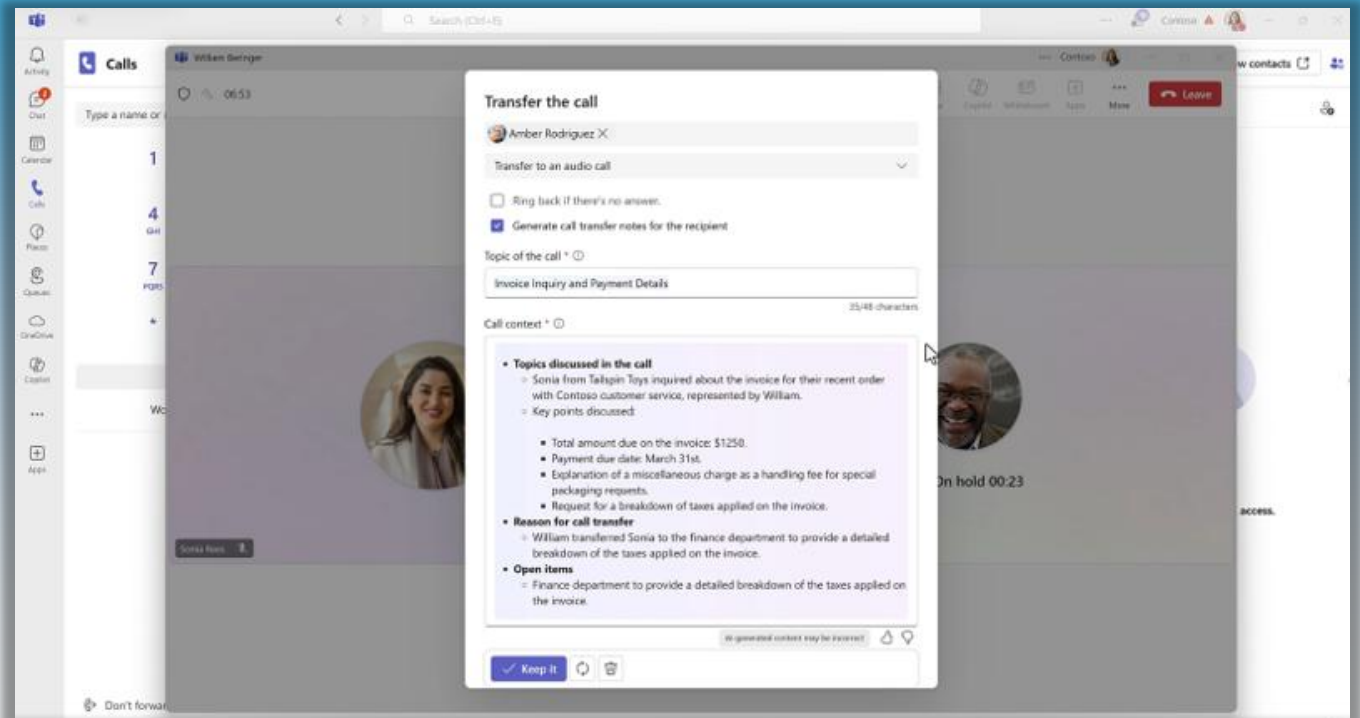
Search (Ctrl+E)

Contoso

Activity

Chat

Calendar

Calls

Places

Queues

OneDrive

Copilot

...

Apps

Calls

Type a name or

1

4

GHI

7

PQRS

*

Wo

Don't forwar

William Beringer

06:53

Contoso

Copilot

Whiteboard

Apps

More

Leave

w contacts

Transfer the call

Amber Rodriguez

Transfer to an audio call

Ring back if there's no answer.

Generate call transfer notes for the recipient

Topic of the call * ⓘ

Invoice Inquiry and Payment Details

35/48 characters

Call context * ⓘ

- **Topics discussed in the call**
  - Sonia from Tailspin Toys inquired about the invoice for their recent order with Contoso customer service, represented by William.
  - Key points discussed:
    - Total amount due on the invoice: $1250.
    - Payment due date: March 31st.
    - Explanation of a miscellaneous charge as a handling fee for special packaging requests.
    - Request for a breakdown of taxes applied on the invoice.
- **Reason for call transfer**
  - William transferred Sonia to the finance department to provide a detailed breakdown of the taxes applied on the invoice.
- **Open items**
  - Finance department to provide a detailed breakdown of the taxes applied on the invoice.

AI-generated content may be incorrect

Keep it

Sonia Rees

On hold 00:23

access.